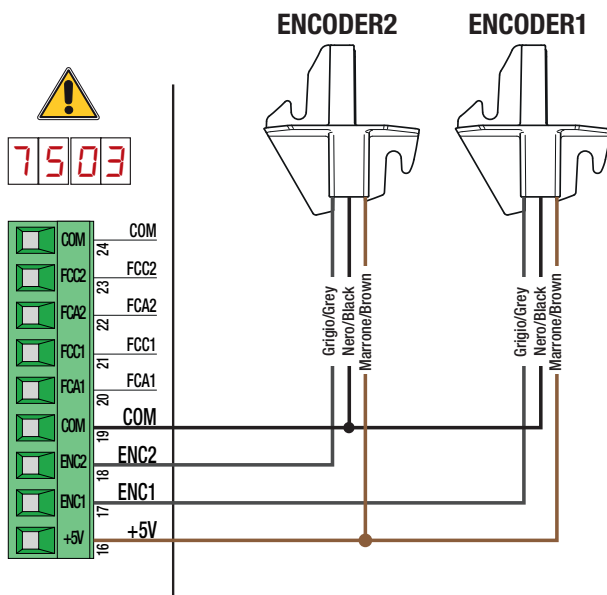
ENCODER2 ENCODER1

7503

COM 24 COM
FCC2 23 FCC2
FCA2 22 FCA2
FCC1 21 FCC1
FCA1 20 FCA1
COM 19 COM
ENC2 18 ENC2
ENC1 17 ENC1
+5V 16 +5V

Grigio/Grey
Nero/Black
Marrone/Brown

Grigio/Grey
Nero/Black
Marrone/Brown